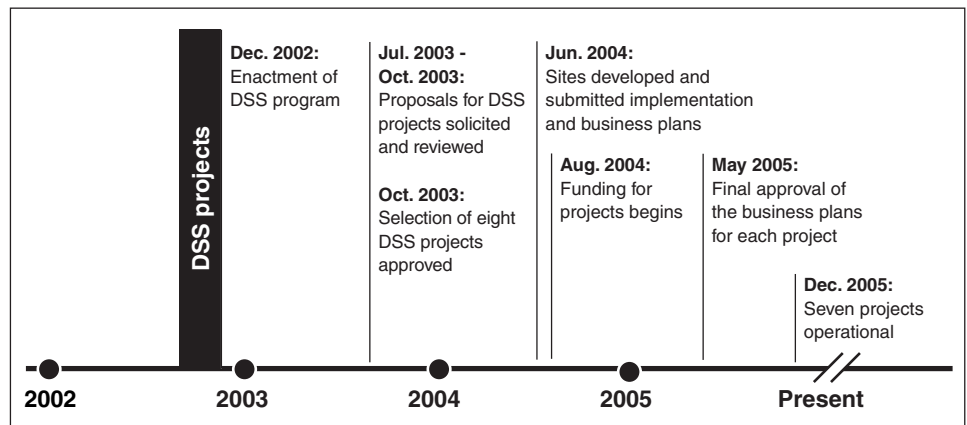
DSS projects

Dec. 2002: Enactment of DSS program

Jul. 2003 - Oct. 2003: Proposals for DSS projects solicited and reviewed

Oct. 2003: Selection of eight DSS projects approved

Jun. 2004: Sites developed and submitted implementation and business plans

Aug. 2004: Funding for projects begins

May 2005: Final approval of the business plans for each project

Dec. 2005: Seven projects operational

2002

2003

2004

2005

Present